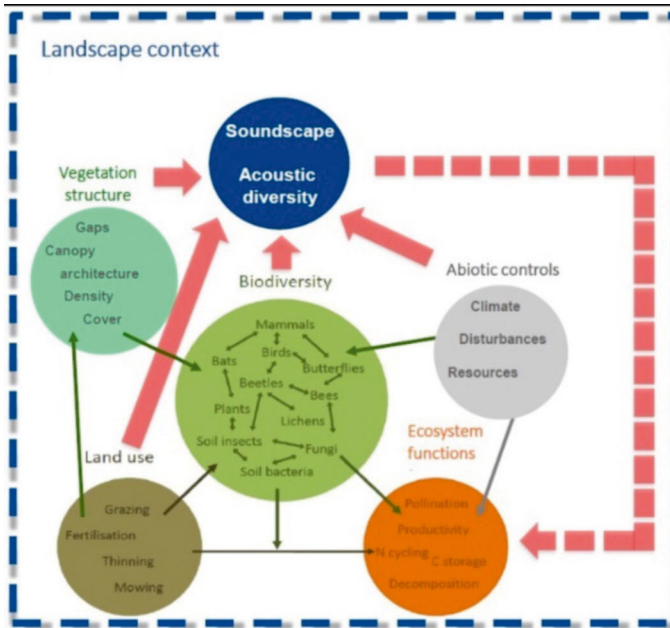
Landscape context

Soundscape

Acoustic diversity

Vegetation structure

Gaps
Canopy architecture
Density
Cover

Biodiversity

Abiotic controls

Climate
Disturbances
Resources

Mammals
Bats
Birds
Butterflies
Beetles
Bees
Plants
Lichens
Soil insects
Fungi
Soil bacteria

Land use

Ecosystem functions

Grazing
Fertilisation
Thinning
Mowing

Pollination
Productivity
N cycling
C storage
Decomposition